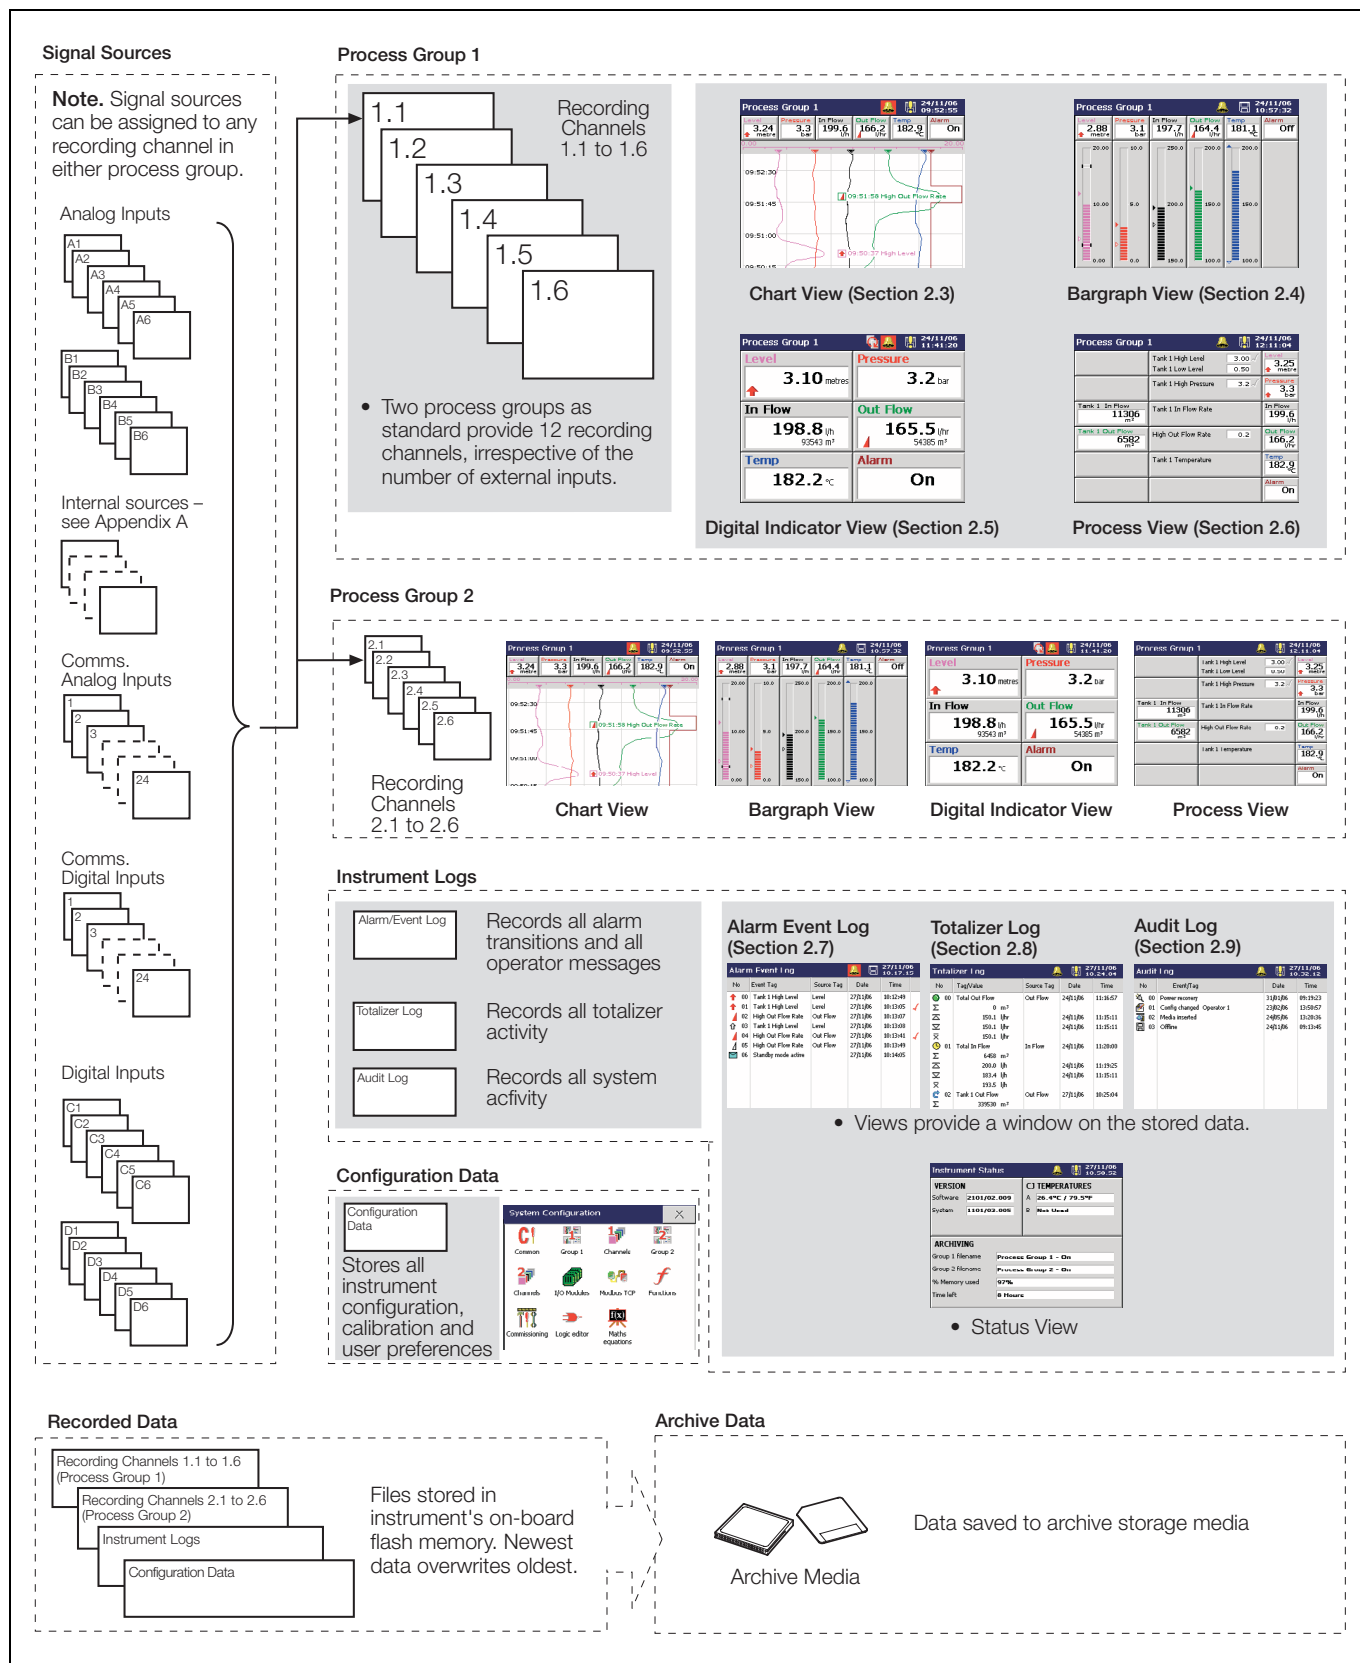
Signal Sources

Note. Signal sources can be assigned to any recording channel in either process group.

Analog Inputs

A1 A2 A3 A4 A5 A6

B1 B2 B3 B4 B5 B6

Internal sources – see Appendix A

Comms. Analog Inputs

1 2 3 24

Comms. Digital Inputs

1 2 3 24

Digital Inputs

C1 C2 C3 C4 C5 C6

D1 D2 D3 D4 D5 D6

Process Group 1

1.1 1.2 1.3 1.4 1.5 1.6

Recording Channels 1.1 to 1.6

• Two process groups as standard provide 12 recording channels, irrespective of the number of external inputs.

Process Group 1 24/11/06 09:52:55

Level 3.24 metre Pressure 3.3 bar In Flow 199.6 l/h Out Flow 166.2 l/hr Temp 182.9 °C Alarm On

09:52:30 09:51:45 09:51:00

09:51:58 High Out Flow Rate

09:50:37 High Level

Chart View (Section 2.3)

Process Group 1 24/11/06 10:57:32

Level 2.88 metre Pressure 3.1 bar In Flow 197.7 l/h Out Flow 164.4 l/hr Temp 181.1 °C Alarm Off

Bargraph View (Section 2.4)

Process Group 1 24/11/06 11:41:20

Level 3.10 metres Pressure 3.2 bar

In Flow 198.8 l/h 93543 m³ Out Flow 165.5 l/hr 54385 m³

Temp 182.2 °C Alarm On

Digital Indicator View (Section 2.5)

Process Group 1 24/11/06 12:11:04

Tank 1 High Level 3.00 Tank 1 Low Level 0.50 Tank 1 High Pressure 3.2 Tank 1 In Flow 11306 m³ Tank 1 In Flow Rate Tank 1 Out Flow 6582 m³ High Out Flow Rate 0.2 Tank 1 Temperature

3.25 metre 3.3 bar 199.6 l/h 166.2 l/hr 182.9 °C Alarm On

Process View (Section 2.6)

Process Group 2

2.1 2.2 2.3 2.4 2.5 2.6

Recording Channels 2.1 to 2.6

Chart View

Bargraph View

Digital Indicator View

Process View

Instrument Logs

Alarm/Event Log
Records all alarm transitions and all operator messages

Totalizer Log
Records all totalizer activity

Audit Log
Records all system acfivity

Alarm Event Log (Section 2.7)

Totalizer Log (Section 2.8)

Audit Log (Section 2.9)

• Views provide a window on the stored data.

Configuration Data

Configuration Data

Stores all instrument configuration, calibration and user preferences

System Configuration

Common Group 1 Channels Group 2 Channels I/O Modules Modbus TCP Functions Commissioning Logic editor Maths equations

Instrument Status 27/11/06 10:50:32

VERSION Software 2101/02.009 System 1101/02.005

CJ TEMPERATURES A 26.4°C / 79.5°F B Not Used

ARCHIVING Group 1 Filename Process Group 1 - On Group 2 Filename Process Group 2 - On % Memory used 97% Time left 8 Hours

• Status View

Recorded Data

Recording Channels 1.1 to 1.6 (Process Group 1)

Recording Channels 2.1 to 2.6 (Process Group 2)

Instrument Logs

Configuration Data

Files stored in instrument's on-board flash memory. Newest data overwrites oldest.

Archive Data

Archive Media

Data saved to archive storage media